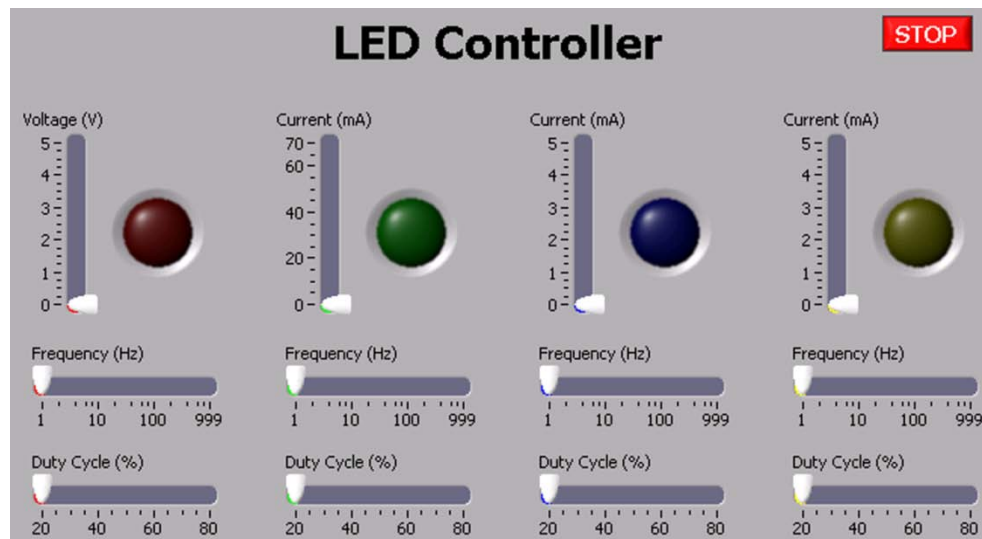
LED Controller

STOP

Voltage (V)
5
4
3
2
1
0

Current (mA)
70
60
40
20
0

Current (mA)
5
4
3
2
1
0

Current (mA)
5
4
3
2
1
0

Frequency (Hz)
1 10 100 999

Frequency (Hz)
1 10 100 999

Frequency (Hz)
1 10 100 999

Frequency (Hz)
1 10 100 999

Duty Cycle (%)
20 40 60 80

Duty Cycle (%)
20 40 60 80

Duty Cycle (%)
20 40 60 80

Duty Cycle (%)
20 40 60 80